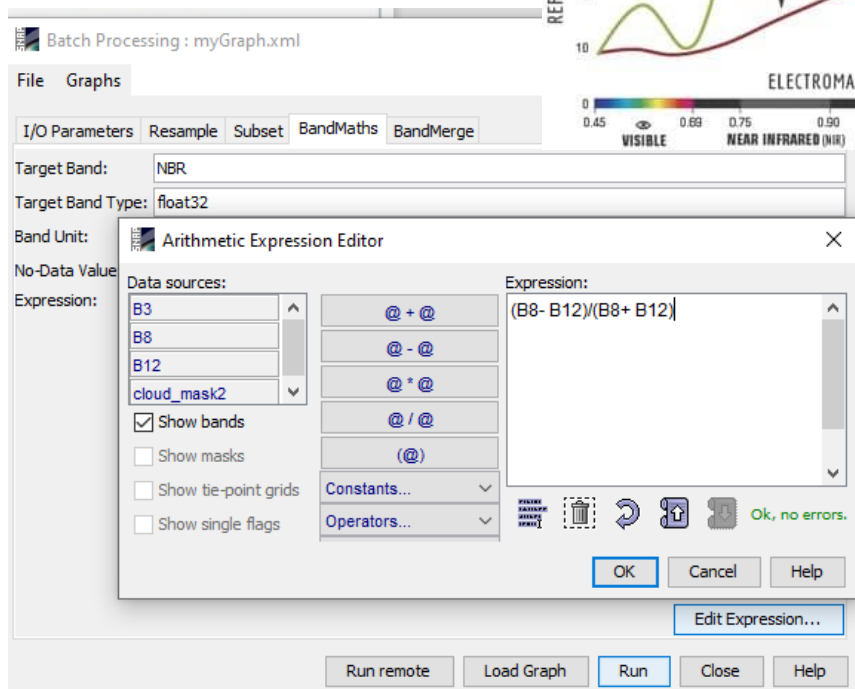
Batch Processing : myGraph.xml

File Graphs

I/O Parameters Resample Subset BandMaths BandMerge

Target Band: NBR

Target Band Type: float32

Band Unit:

No-Data Value

Expression:

REF

10

ELECTROMA

0

0.45 0.69 0.75 0.90

VISIBLE NEAR INFRARED (NIR)

Arithmetic Expression Editor

Data sources:

B3

B8

B12

cloud_mask2

Show bands

Show masks

Show tie-point grids

Show single flags

@ + @

@ - @

@ * @

@ / @

(@)

Constants...

Operators...

Expression:

(B8- B12)/(B8+ B12)

Ok, no errors.

OK Cancel Help

Edit Expression...

Run remote Load Graph Run Close Help